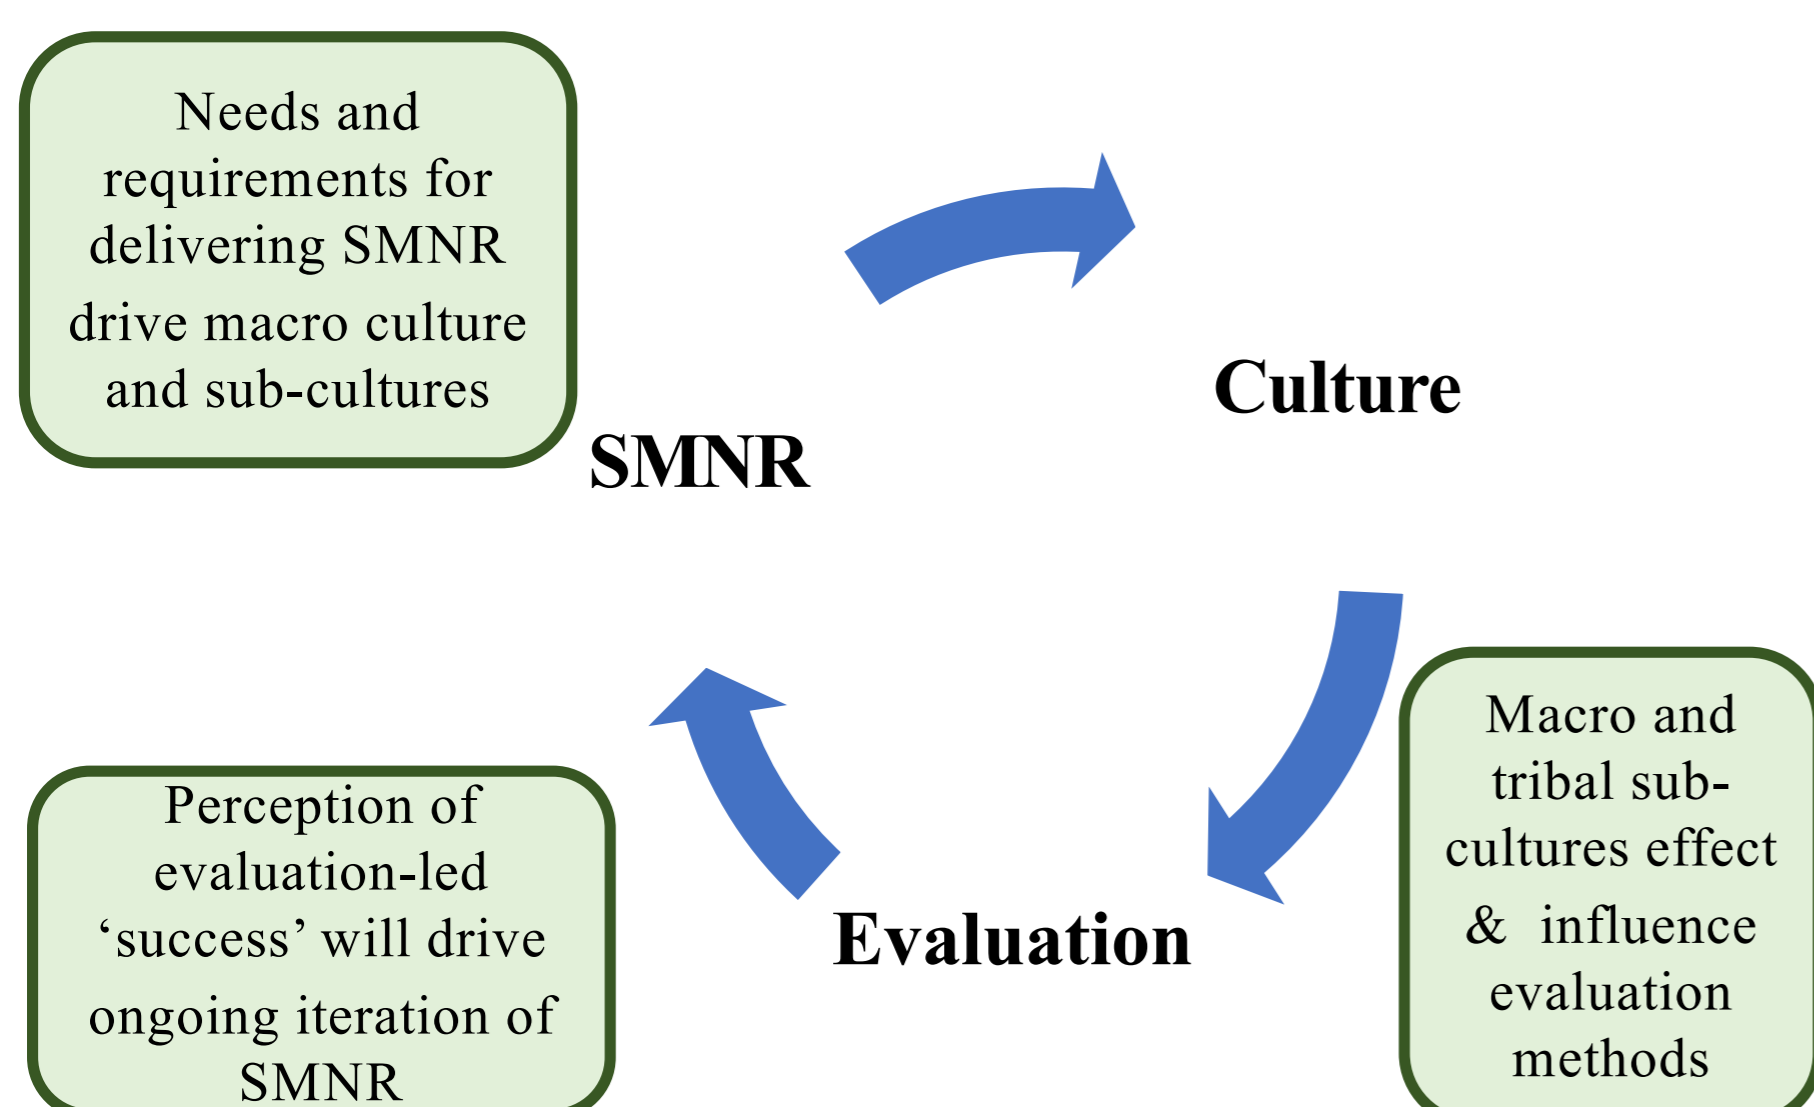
Needs and requirements for delivering SMNR drive macro culture and sub-cultures

SMNR

Culture

Macro and tribal sub-cultures effect & influence evaluation methods

Evaluation

Perception of evaluation-led 'success' will drive ongoing iteration of SMNR